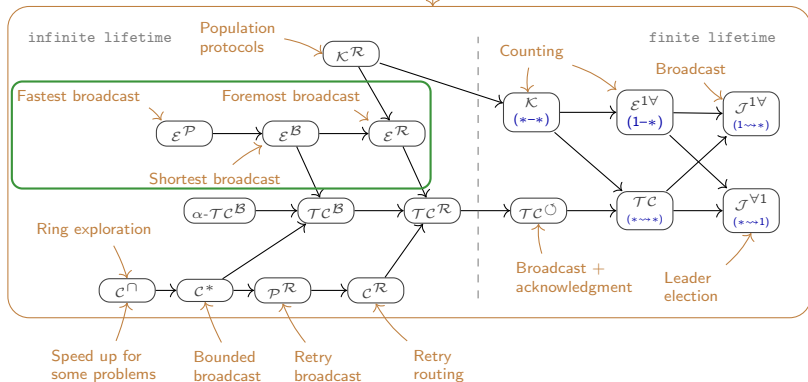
infinite lifetime

finite lifetime

Population protocols

$\mathcal{K}^{\mathcal{R}}$

Counting

Broadcast

Fastest broadcast

Foremost broadcast

$\mathcal{K}$
$(*{-}*)$

$\mathcal{E}^{1\forall}$
$(1{-}*)$

$\mathcal{J}^{1\forall}$
$(1{\leadsto}*)$

$\mathcal{E}^{\mathcal{P}}$

$\mathcal{E}^{\mathcal{B}}$

$\mathcal{E}^{\mathcal{R}}$

Shortest broadcast

$\alpha\text{-}\mathcal{TC}^{\mathcal{B}}$

$\mathcal{TC}^{\mathcal{B}}$

$\mathcal{TC}^{\mathcal{R}}$

$\mathcal{TC}^{\circlearrowright}$

$\mathcal{TC}$
$(*{\leadsto}*)$

$\mathcal{J}^{\forall 1}$
$(*{\leadsto}1)$

Ring exploration

$\mathcal{C}^{\cap}$

$\mathcal{C}^{*}$

$\mathcal{P}^{\mathcal{R}}$

$\mathcal{C}^{\mathcal{R}}$

Broadcast + acknowledgment

Leader election

Speed up for some problems

Bounded broadcast

Retry broadcast

Retry routing